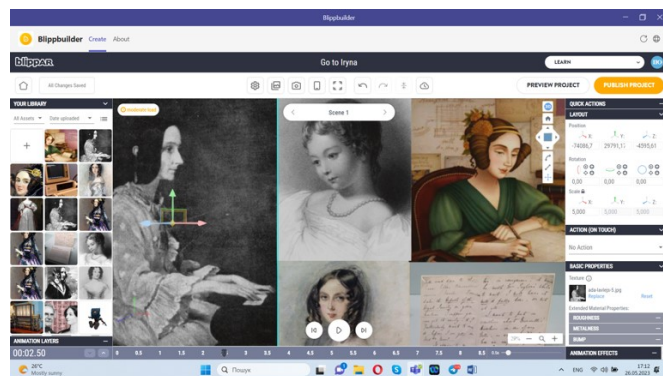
Blippbuilder

Blippbuilder Create About

blippar

Go to Iryna

LEARN

All Changes Saved

PREVIEW PROJECT

PUBLISH PROJECT

YOUR LIBRARY

All Assets

Date uploaded

Scene 1

QUICK ACTIONS

LAYOUT

Position

X
-74086,7

Y
29791,1

Z
-4595,61

Rotation

X
0,00

Y
0,00

Z
0,00

Scale

X
5,000

Y
5,000

Z
5,000

ACTION (ON TOUCH)

No Action

BASIC PROPERTIES

Texture

ada-lovlejs-5.jpg
Replace

Reset

Extended Material Properties

ROUGHNESS

METALNESS

BUMP

ANIMATION LAYERS

00:02.50

0 0.5 1 1.5 2 2.5 3 3.5 4 4.5 5 5.5 6 6.5 7 7.5 8 8.5 9

ANIMATION EFFECTS

26°C
Mostly sunny

Пошук

ENG

17:12
26.05.2023